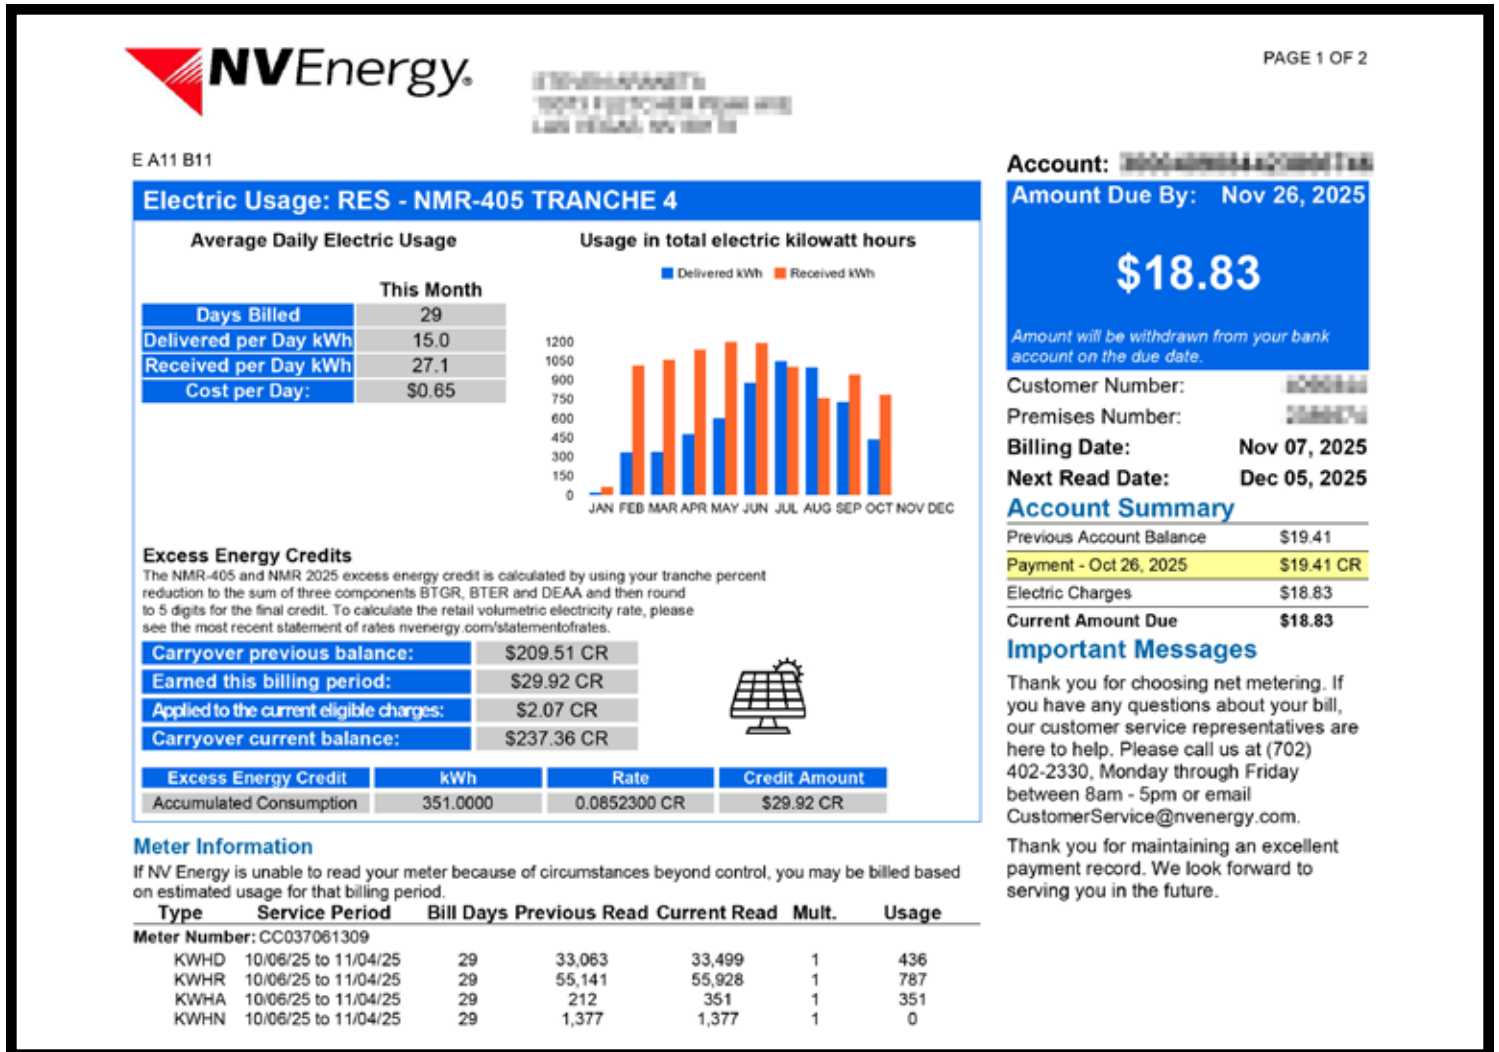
NVEnergy.

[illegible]
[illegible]
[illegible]

PAGE 1 OF 2

E A11 B11

Account: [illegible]

Electric Usage: RES - NMR-405 TRANCHE 4

Average Daily Electric Usage

| | This Month |
|---|---|
| Days Billed | 29 |
| Delivered per Day kWh | 15.0 |
| Received per Day kWh | 27.1 |
| Cost per Day: | $0.65 |

Usage in total electric kilowatt hours

Delivered kWh Received kWh

1200 1050 900 750 600 450 300 150 0

JAN FEB MAR APR MAY JUN JUL AUG SEP OCT NOV DEC

Amount Due By: Nov 26, 2025

$18.83

Amount will be withdrawn from your bank account on the due date.

Customer Number: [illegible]
Premises Number: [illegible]
Billing Date: Nov 07, 2025
Next Read Date: Dec 05, 2025

Account Summary

| | |
|---|---|
| Previous Account Balance | $19.41 |
| Payment - Oct 26, 2025 | $19.41 CR |
| Electric Charges | $18.83 |
| Current Amount Due | $18.83 |

Excess Energy Credits
The NMR-405 and NMR 2025 excess energy credit is calculated by using your tranche percent reduction to the sum of three components BTGR, BTER and DEAA and then round to 5 digits for the final credit. To calculate the retail volumetric electricity rate, please see the most recent statement of rates nvenergy.com/statementofrates.

| | |
|---|---|
| Carryover previous balance: | $209.51 CR |
| Earned this billing period: | $29.92 CR |
| Applied to the current eligible charges: | $2.07 CR |
| Carryover current balance: | $237.36 CR |

| Excess Energy Credit | kWh | Rate | Credit Amount |
|---|---|---|---|
| Accumulated Consumption | 351.0000 | 0.0852300 CR | $29.92 CR |

Important Messages

Thank you for choosing net metering. If you have any questions about your bill, our customer service representatives are here to help. Please call us at (702) 402-2330, Monday through Friday between 8am - 5pm or email CustomerService@nvenergy.com.

Thank you for maintaining an excellent payment record. We look forward to serving you in the future.

Meter Information
If NV Energy is unable to read your meter because of circumstances beyond control, you may be billed based on estimated usage for that billing period.

| Type | Service Period | Bill Days | Previous Read | Current Read | Mult. | Usage |
|---|---|---|---|---|---|---|
| Meter Number: CC037061309 | | | | | | |
| KWHD | 10/06/25 to 11/04/25 | 29 | 33,063 | 33,499 | 1 | 436 |
| KWHR | 10/06/25 to 11/04/25 | 29 | 55,141 | 55,928 | 1 | 787 |
| KWHA | 10/06/25 to 11/04/25 | 29 | 212 | 351 | 1 | 351 |
| KWHN | 10/06/25 to 11/04/25 | 29 | 1,377 | 1,377 | 1 | 0 |